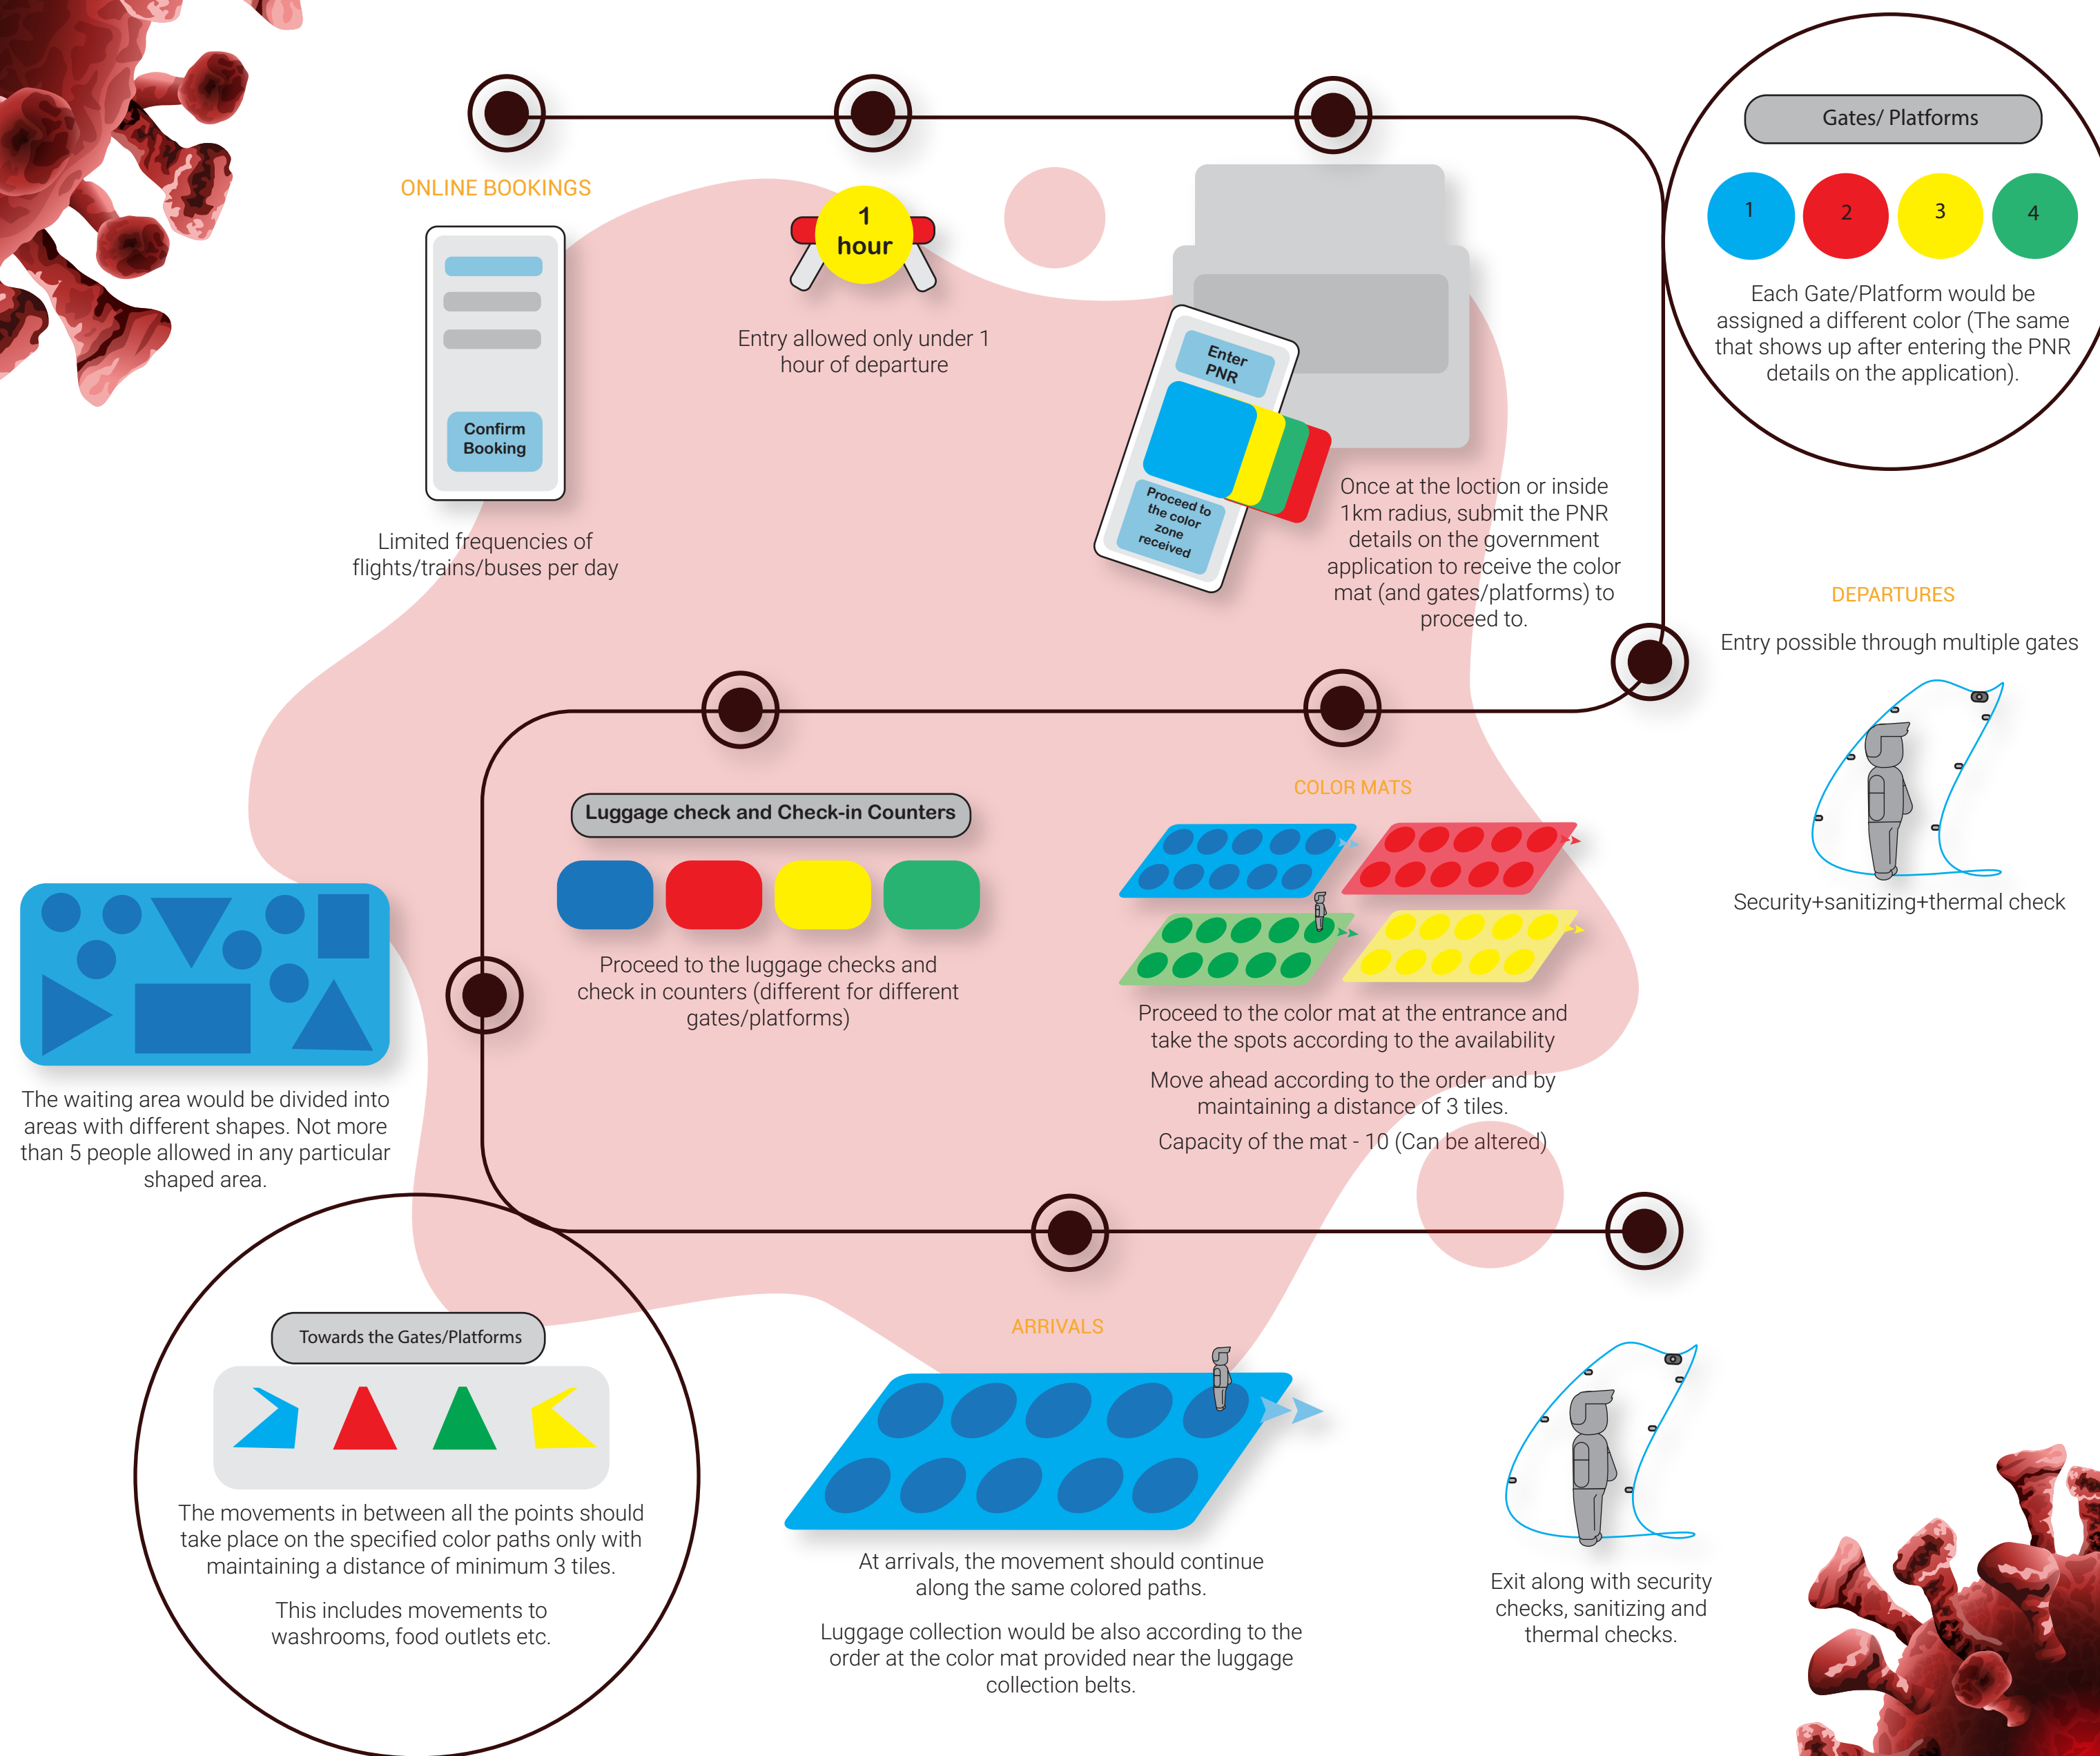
ONLINE BOOKINGS

Confirm Booking

Limited frequencies of flights/trains/buses per day

1 hour

Entry allowed only under 1 hour of departure

Enter PNR

Proceed to the color zone received

Once at the loction or inside 1km radius, submit the PNR details on the government application to receive the color mat (and gates/platforms) to proceed to.

Gates/ Platforms

1 2 3 4

Each Gate/Platform would be assigned a different color (The same that shows up after entering the PNR details on the application).

DEPARTURES

Entry possible through multiple gates

Security+sanitizing+thermal check

COLOR MATS

Proceed to the color mat at the entrance and take the spots according to the availability

Move ahead according to the order and by maintaining a distance of 3 tiles.

Capacity of the mat - 10 (Can be altered)

Luggage check and Check-in Counters

Proceed to the luggage checks and check in counters (different for different gates/platforms)

The waiting area would be divided into areas with different shapes. Not more than 5 people allowed in any particular shaped area.

Towards the Gates/Platforms

The movements in between all the points should take place on the specified color paths only with maintaining a distance of minimum 3 tiles.

This includes movements to washrooms, food outlets etc.

ARRIVALS

At arrivals, the movement should continue along the same colored paths.

Luggage collection would be also according to the order at the color mat provided near the luggage collection belts.

Exit along with security checks, sanitizing and thermal checks.